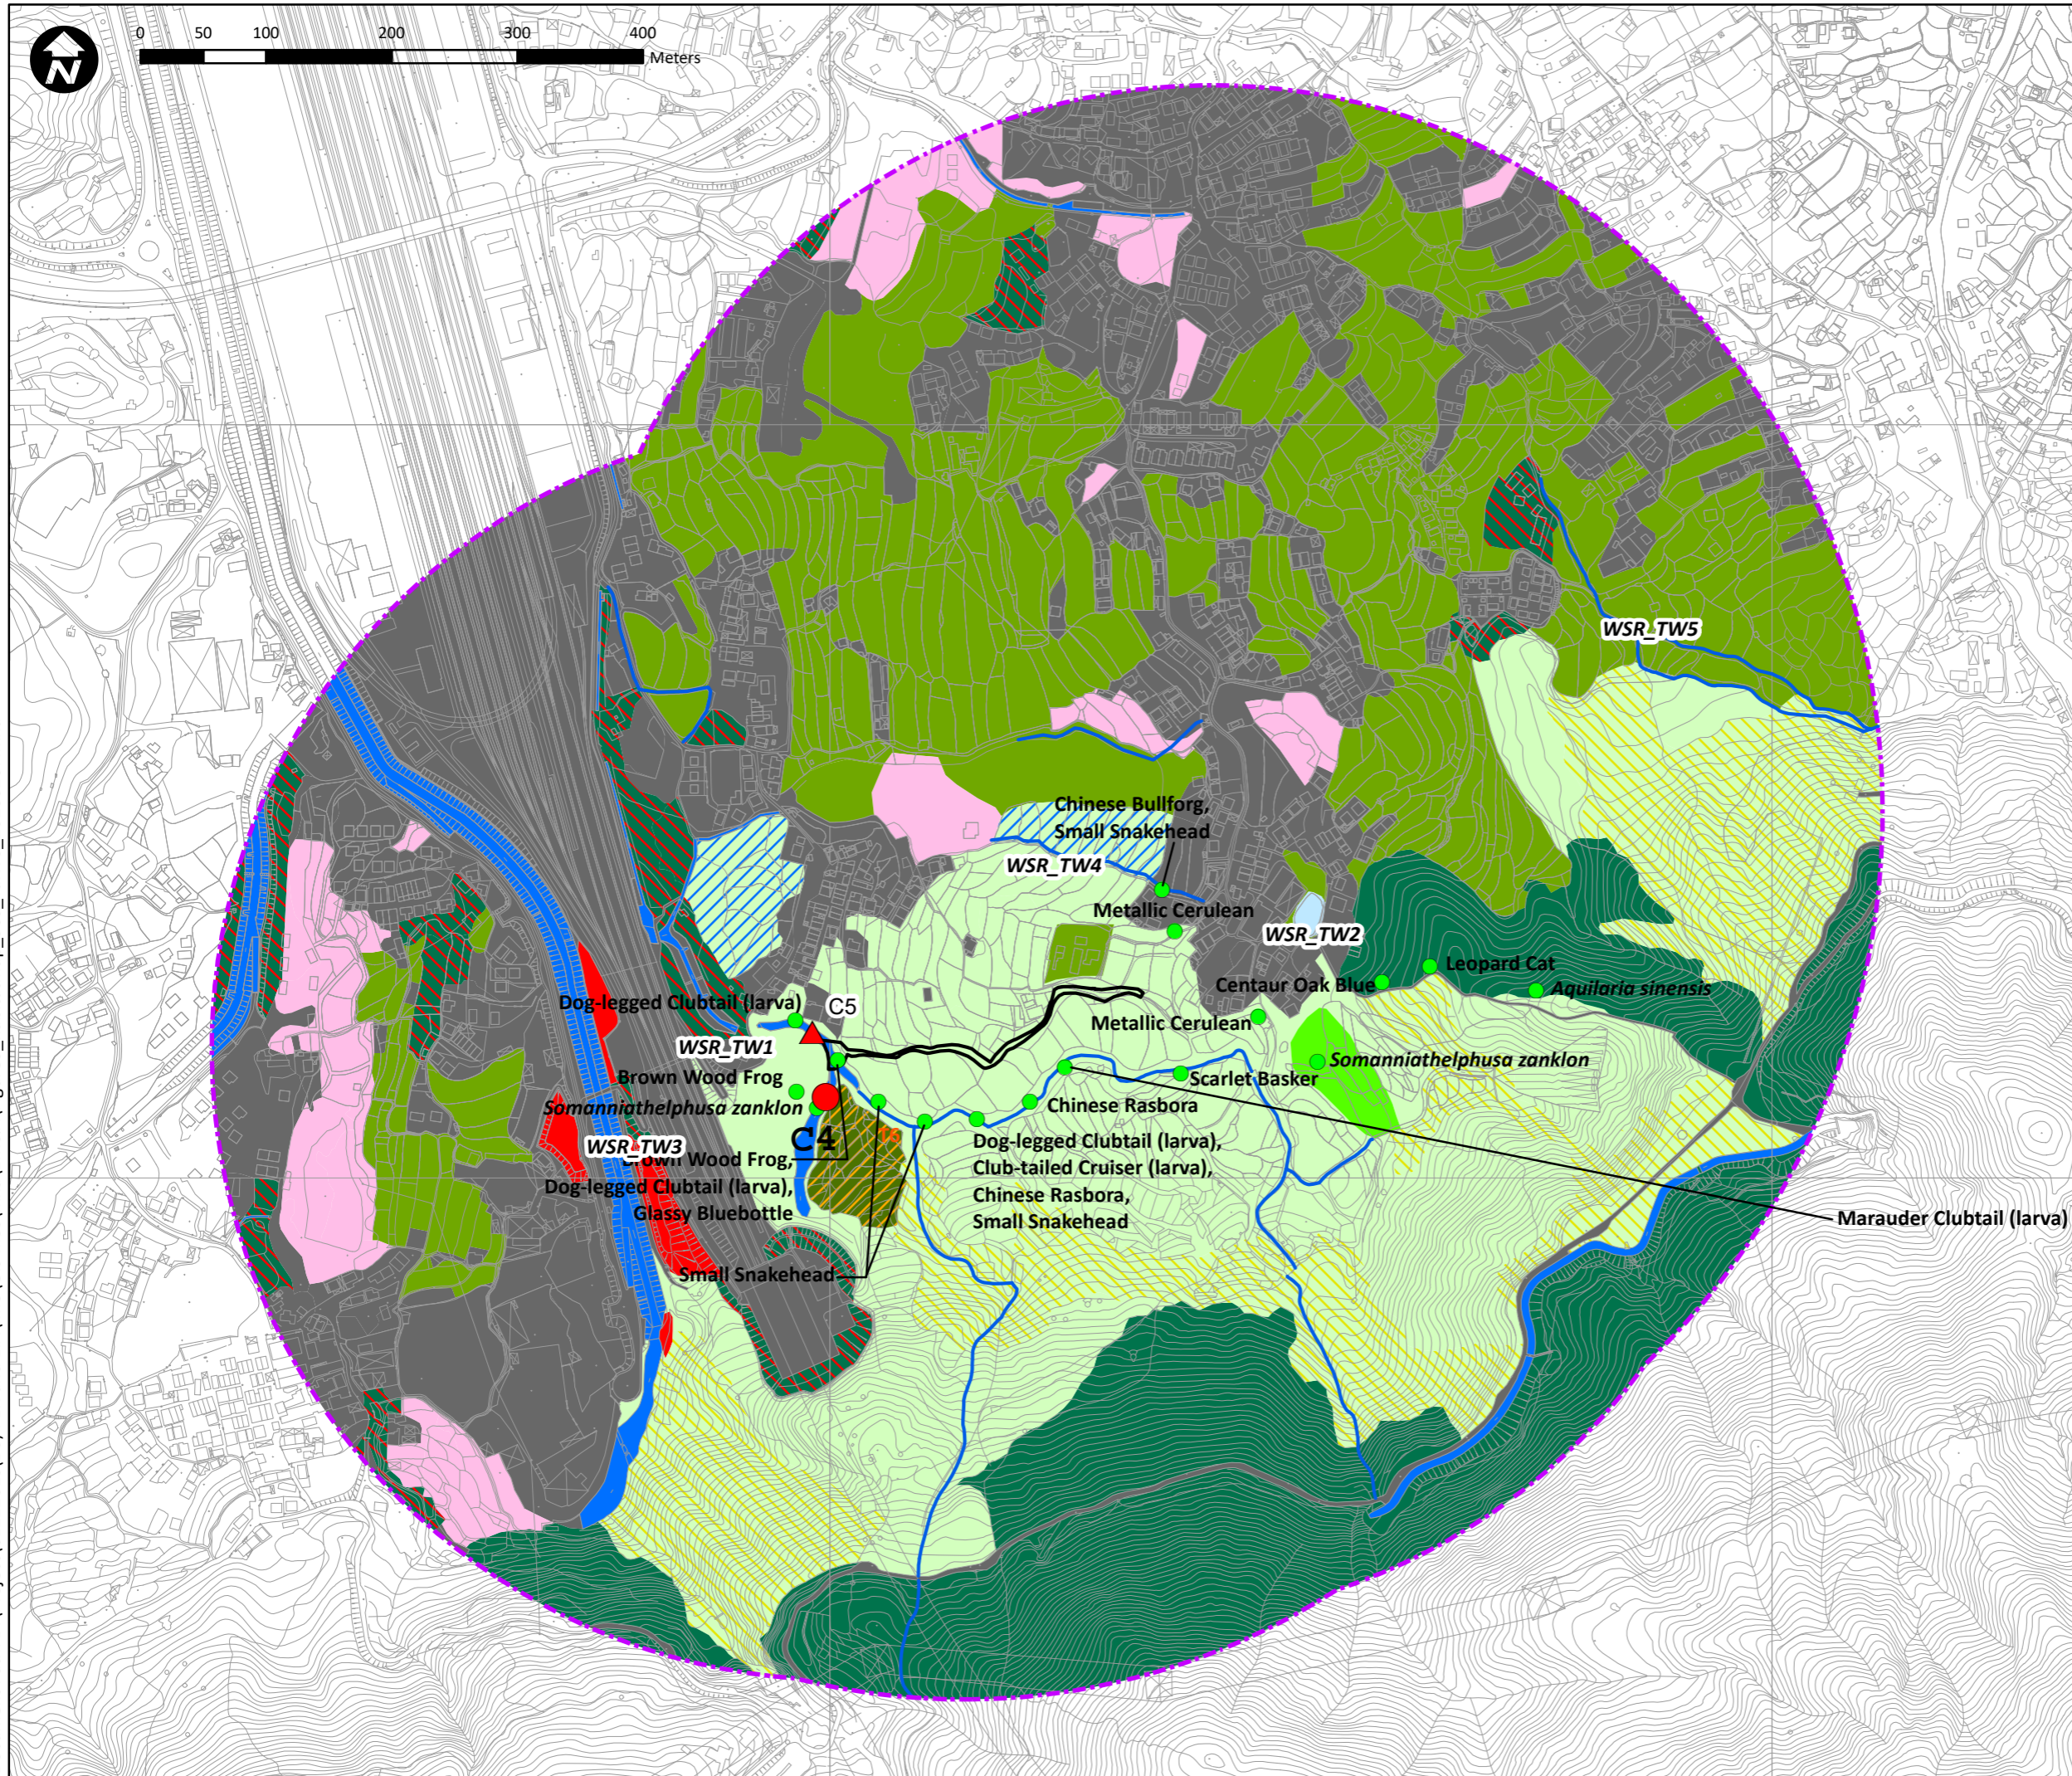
N

0 50 100 200 300 400 Meters

WSR_TW5

Chinese Bullfog, Small Snakehead

WSR_TW4

Metallic Cerulean

WSR_TW2

Leopard Cat

Centaur Oak Blue

Aquilaria sinensis

Dog-legged Clubtail (larva)

C5

Metallic Cerulean

WSR_TW1

Brown Wood Frog

Somanniathelphusa zanklon

Scarlet Basker

Somanniathelphusa zanklon

Chinese Rasbora

C4

WSR_TW3

Brown Wood Frog, Dog-legged Clubtail (larva), Glassy Bluebottle

Dog-legged Clubtail (larva), Club-tailed Cruiser (larva), Chinese Rasbora, Small Snakehead

Marauder Clubtail (larva)

Small Snakehead